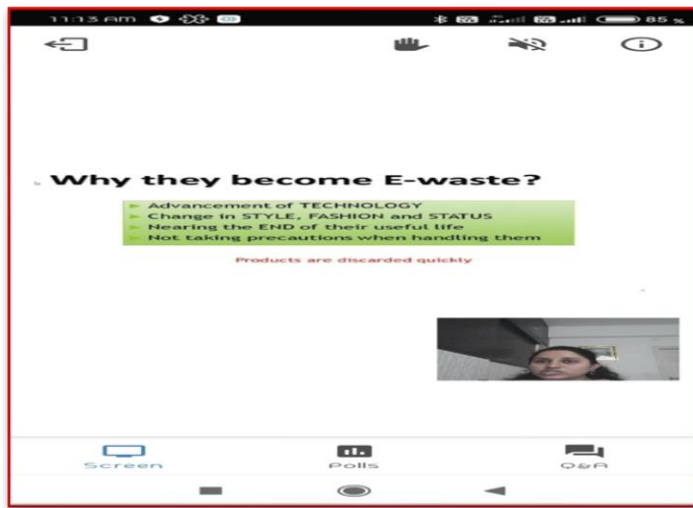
11:13 AM 85%

Why they become E-waste?

Advancement of TECHNOLOGY
Change in STYLE, FASHION and STATUS
Nearing the END of their useful life
Not taking precautions when handling them

Products are discarded quickly

Screen
Polls
Q&A